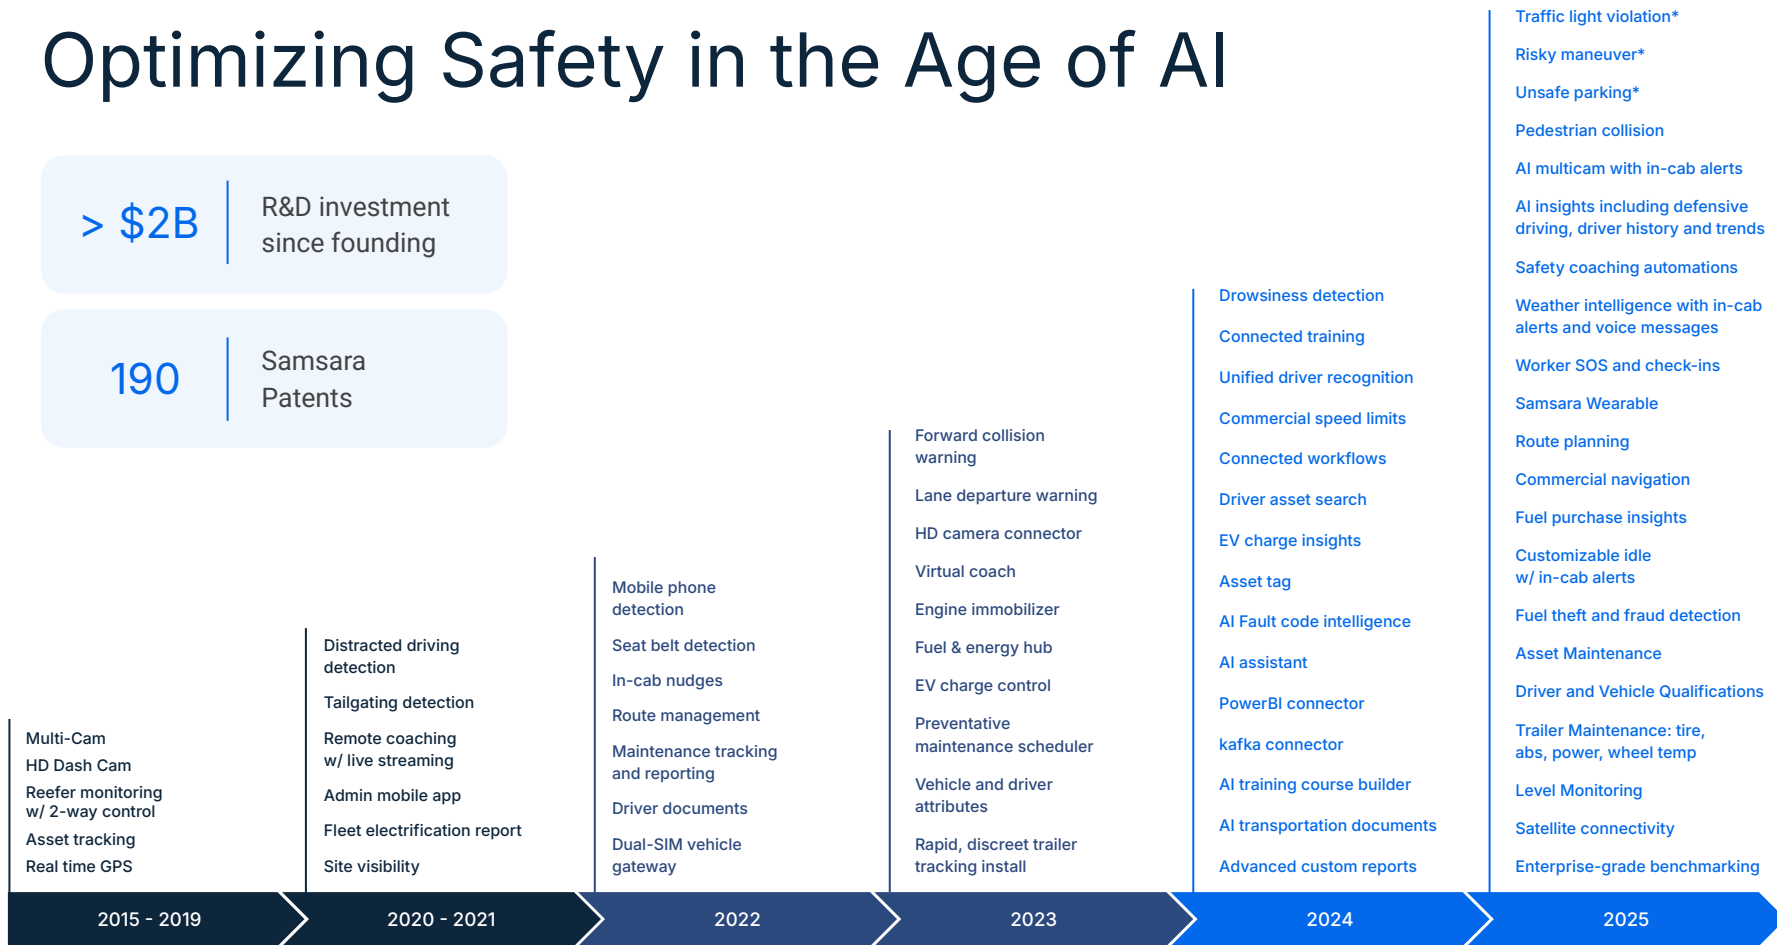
Optimizing Safety in the Age of AI

> $2B
R&D investment since founding

190
Samsara Patents

Multi-Cam
HD Dash Cam
Reefer monitoring w/ 2-way control
Asset tracking
Real time GPS

Distracted driving detection
Tailgating detection
Remote coaching w/ live streaming
Admin mobile app
Fleet electrification report
Site visibility

Mobile phone detection
Seat belt detection
In-cab nudges
Route management
Maintenance tracking and reporting
Driver documents
Dual-SIM vehicle gateway

Forward collision warning
Lane departure warning
HD camera connector
Virtual coach
Engine immobilizer
Fuel & energy hub
EV charge control
Preventative maintenance scheduler
Vehicle and driver attributes
Rapid, discreet trailer tracking install

Drowsiness detection
Connected training
Unified driver recognition
Commercial speed limits
Connected workflows
Driver asset search
EV charge insights
Asset tag
AI Fault code intelligence
AI assistant
PowerBI connector
kafka connector
AI training course builder
AI transportation documents
Advanced custom reports

Traffic light violation*
Risky maneuver*
Unsafe parking*
Pedestrian collision
AI multicam with in-cab alerts
AI insights including defensive driving, driver history and trends
Safety coaching automations
Weather intelligence with in-cab alerts and voice messages
Worker SOS and check-ins
Samsara Wearable
Route planning
Commercial navigation
Fuel purchase insights
Customizable idle w/ in-cab alerts
Fuel theft and fraud detection
Asset Maintenance
Driver and Vehicle Qualifications
Trailer Maintenance: tire, abs, power, wheel temp
Level Monitoring
Satellite connectivity
Enterprise-grade benchmarking

2015 - 2019
2020 - 2021
2022
2023
2024
2025